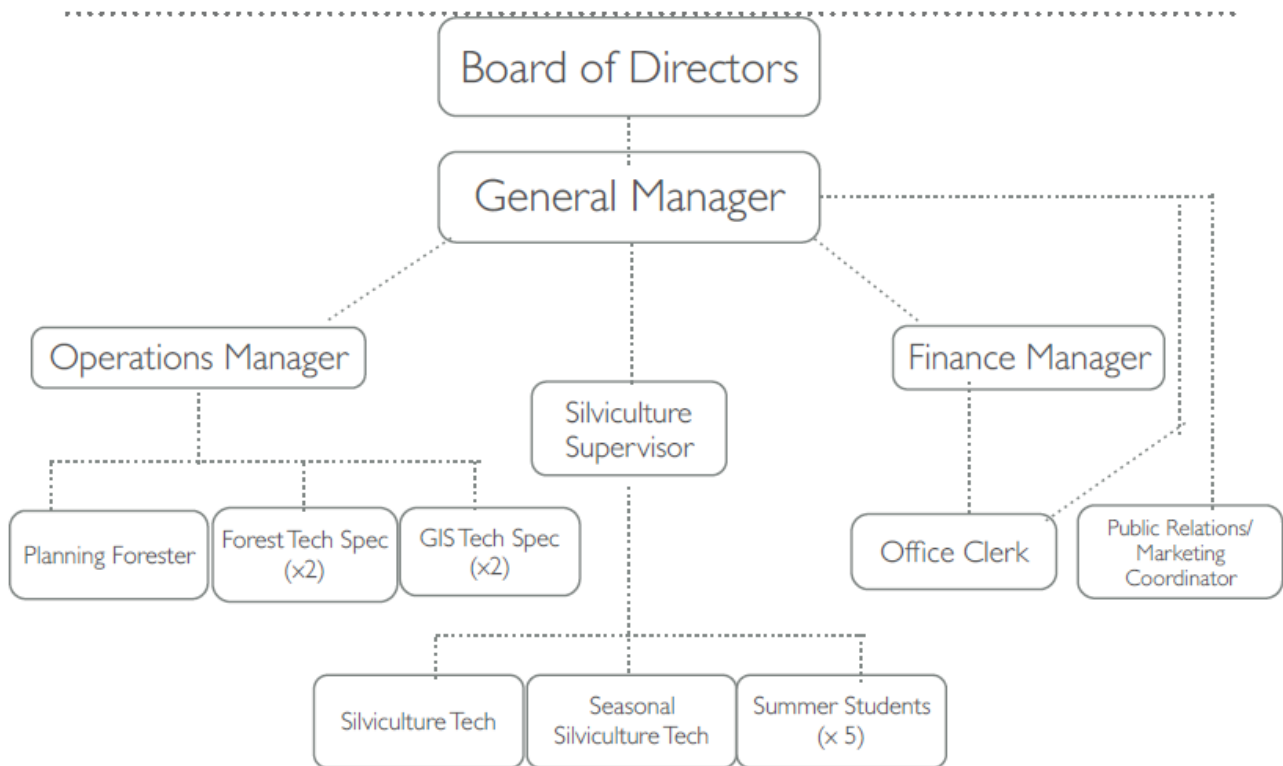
Board of Directors

General Manager

Operations Manager

Silviculture Supervisor

Finance Manager

Planning Forester

Forest Tech Spec (×2)

GIS Tech Spec (×2)

Office Clerk

Public Relations/ Marketing Coordinator

Silviculture Tech

Seasonal Silviculture Tech

Summer Students (× 5)